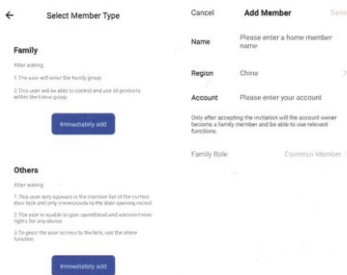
←
Select Member Type

Family

After adding

1.The user will enter the family group

2.This user will be able to control and use all products within the home group

Immediately add

Others

After adding

1.The user only appears in the member list of the current door lock and only corresponds to the door opening record

2.The user is unable to gain operational and administrative rights for any device

3.To grant the user access to the lock, use the share function

Immediately add

Cancel
Add Member
Save

Name
Please enter a home member name

Region
China
>

Account
Please enter your account

Only after accepting the invitation will the account owner become a family member and be able to use relevant functions.

Family Role
Common Member >